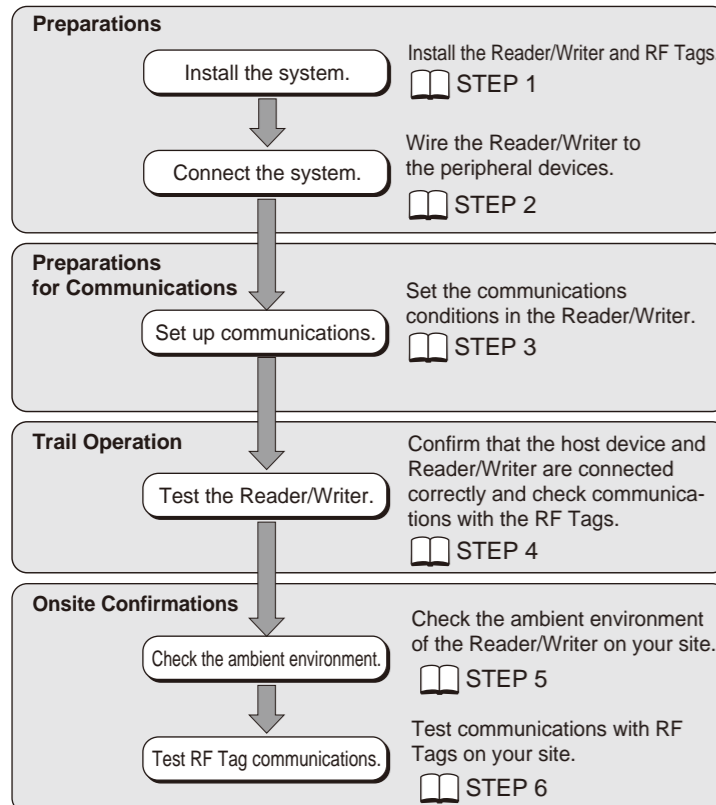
Preparations

Install the system.

Install the Reader/Writer and RF Tags.

STEP 1

Connect the system.

Wire the Reader/Writer to the peripheral devices.

STEP 2

Preparations for Communications

Set up communications.

Set the communications conditions in the Reader/Writer.

STEP 3

Trail Operation

Test the Reader/Writer.

Confirm that the host device and Reader/Writer are connected correctly and check communications with the RF Tags.

STEP 4

Onsite Confirmations

Check the ambient environment.

Check the ambient environment of the Reader/Writer on your site.

STEP 5

Test RF Tag communications.

Test communications with RF Tags on your site.

STEP 6